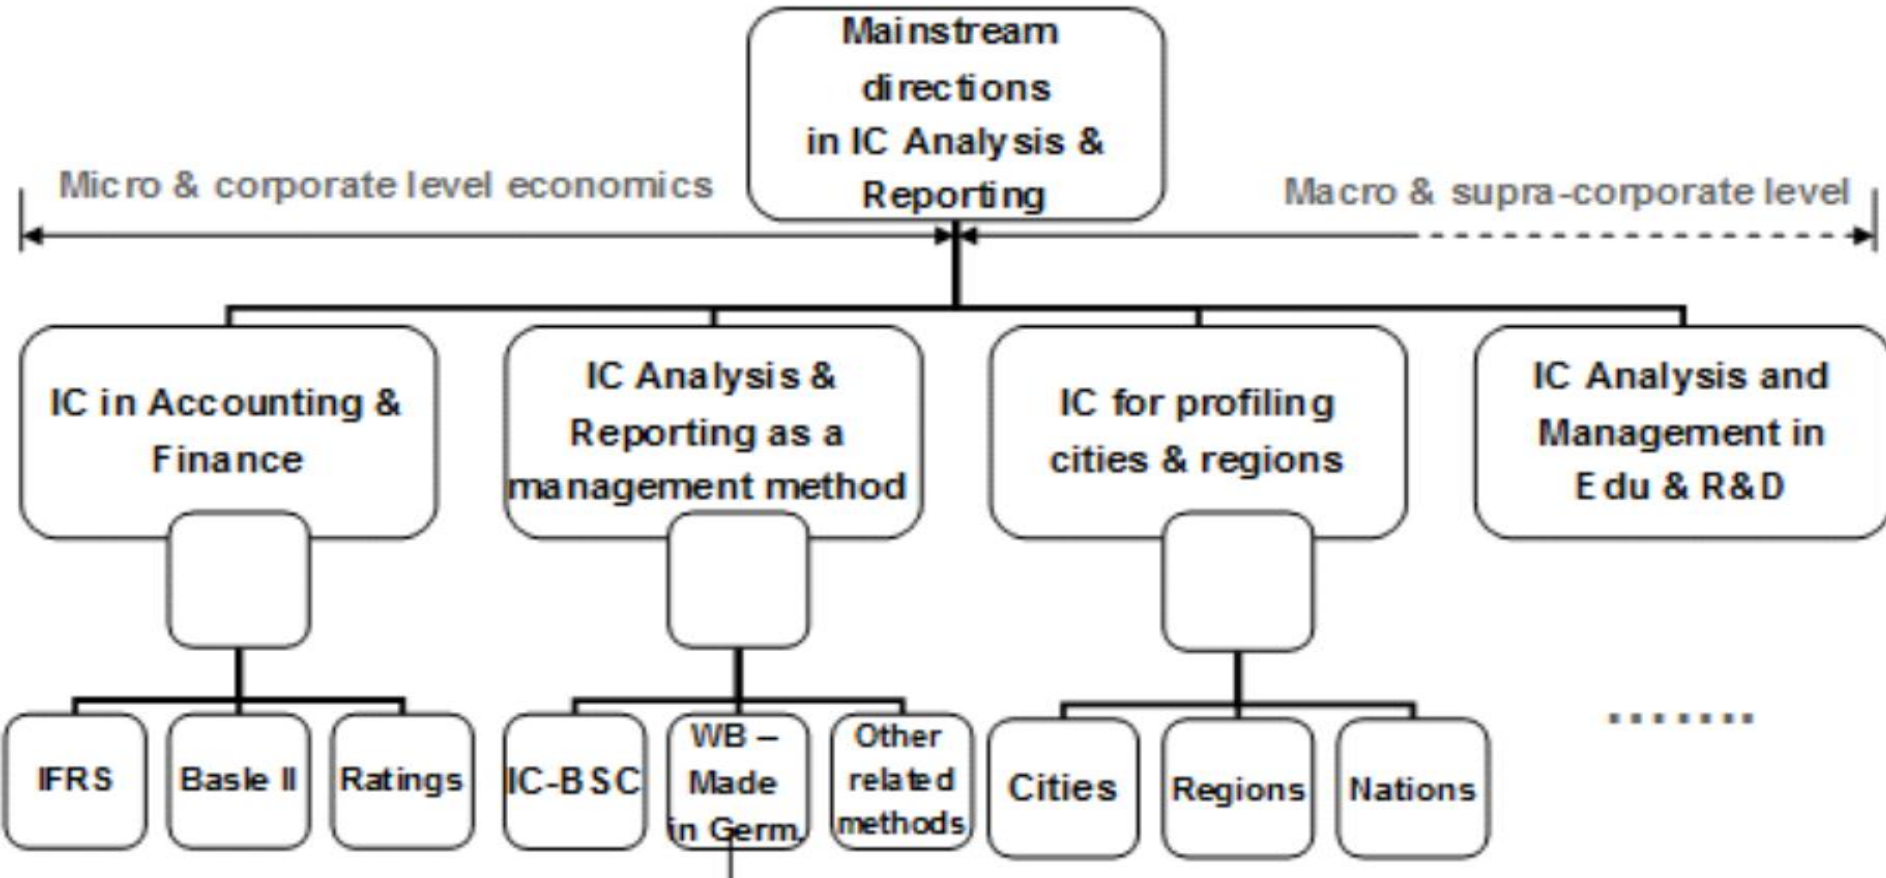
Mainstream directions in IC Analysis & Reporting

Micro & corporate level economics

Macro & supra-corporate level

IC in Accounting & Finance

IC Analysis & Reporting as a management method

IC for profiling cities & regions

IC Analysis and Management in Edu & R&D

IFRS

Basle II

Ratings

IC-BSC

WB – Made in Germ.

Other related methods

Cities

Regions

Nations

.......